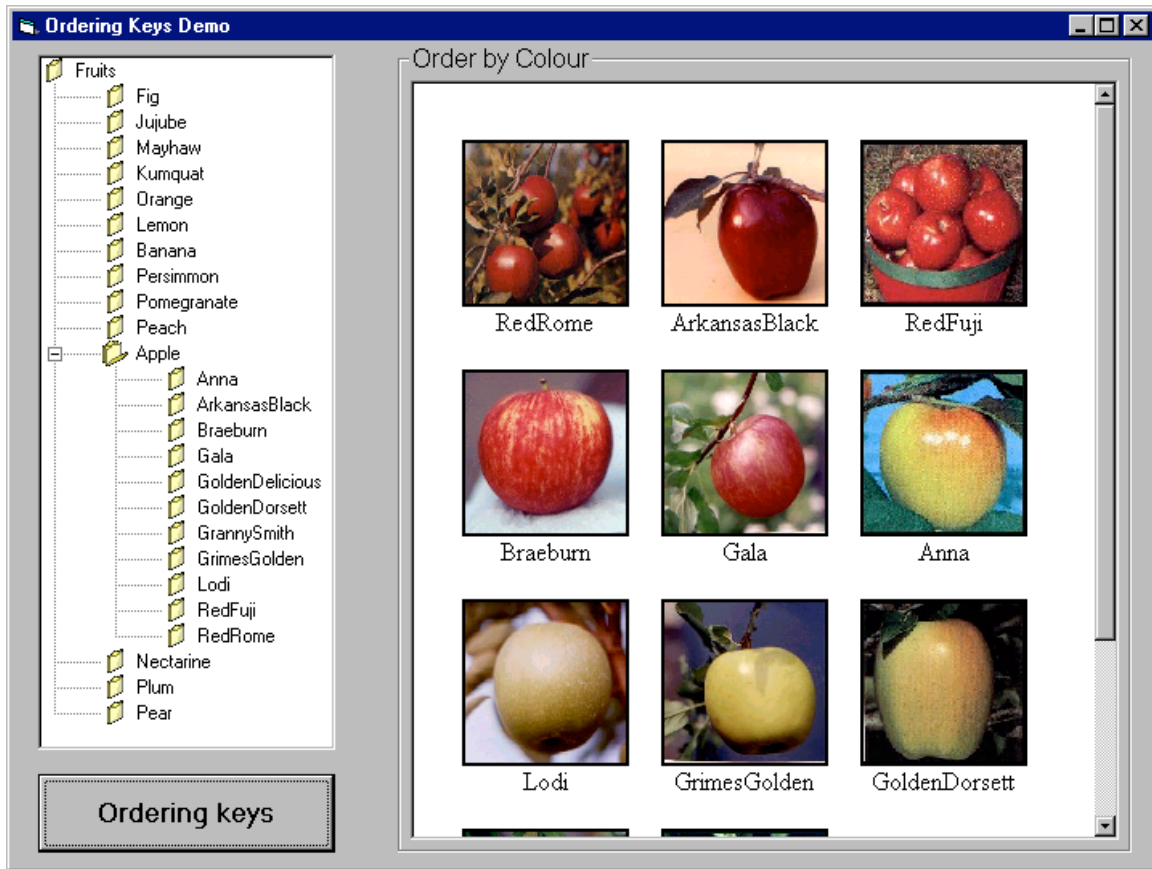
Ordering Keys Demo

Fruits
Fig
Jujube
Mayhaw
Kumquat
Orange
Lemon
Banana
Persimmon
Pomegranate
Peach
Apple
Anna
ArkansasBlack
Braeburn
Gala
GoldenDelicious
GoldenDorsett
GrannySmith
GrimesGolden
Lodi
RedFuji
RedRome
Nectarine
Plum
Pear

Ordering keys

Order by Colour

RedRome
ArkansasBlack
RedFuji
Braeburn
Gala
Anna
Lodi
GrimesGolden
GoldenDorsett